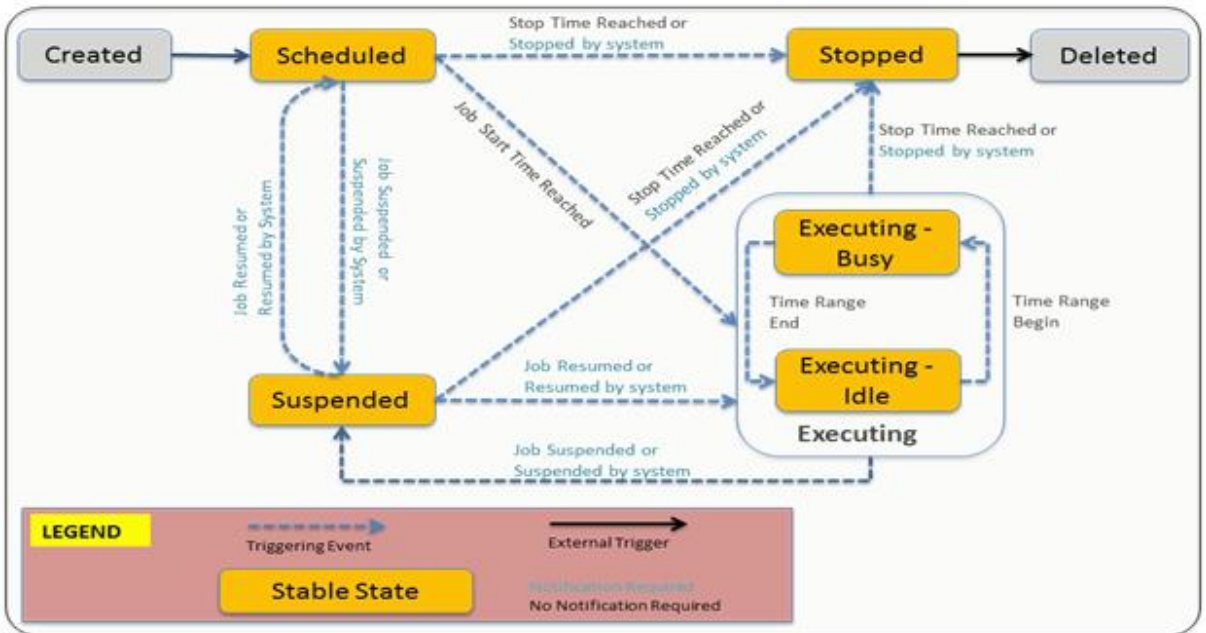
Created

Scheduled

Stop Time Reached or
Stopped by system

Stopped

Deleted

Job Start Time Reached

Stop Time Reached or
Stopped by system

Stop Time Reached or
Stopped by system

Job Resumed or
Resumed by System

Job Suspended or
Suspended by System

Executing - Busy

Time Range End

Time Range Begin

Executing - Idle

Executing

Job Resumed or
Resumed by system

Suspended

Job Suspended or
Suspended by system

LEGEND

Triggering Event

External Trigger

Stable State

Notification Required
No Notification Required